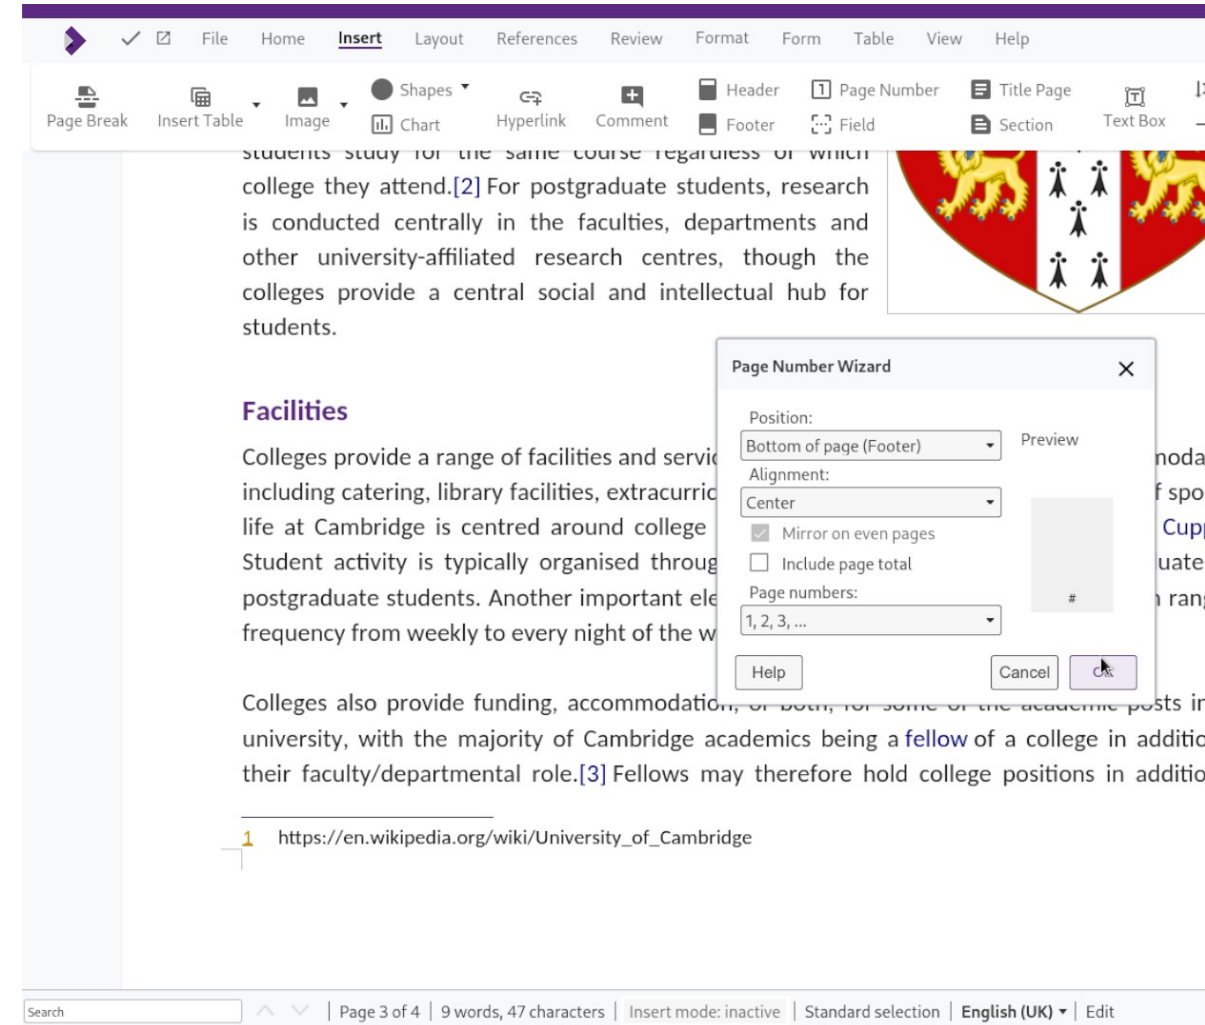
File Home Insert Layout References Review Format Form Table View Help

Page Break Insert Table Image Shapes Chart Hyperlink Comment Header Footer Page Number Field Title Page Section Text Box

students study for the same course regardless of which college they attend.[2] For postgraduate students, research is conducted centrally in the faculties, departments and other university-affiliated research centres, though the colleges provide a central social and intellectual hub for students.

Facilities

Colleges provide a range of facilities and servi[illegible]noda including catering, library facilities, extracurric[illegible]f spo life at Cambridge is centred around college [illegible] Cup Student activity is typically organised throug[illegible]uate postgraduate students. Another important ele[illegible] ran frequency from weekly to every night of the w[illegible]

Colleges also provide funding, accommodatio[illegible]posts ir university, with the majority of Cambridge academics being a fellow of a college in additio their faculty/departmental role.[3] Fellows may therefore hold college positions in additio

1 https://en.wikipedia.org/wiki/University_of_Cambridge

Page Number Wizard
Position:
Bottom of page (Footer)
Preview
Alignment:
Center
Mirror on even pages
Include page total
Page numbers:
1, 2, 3, ...
#
Help
Cancel
OK

Search
Page 3 of 4 | 9 words, 47 characters | Insert mode: inactive | Standard selection | English (UK) | Edit